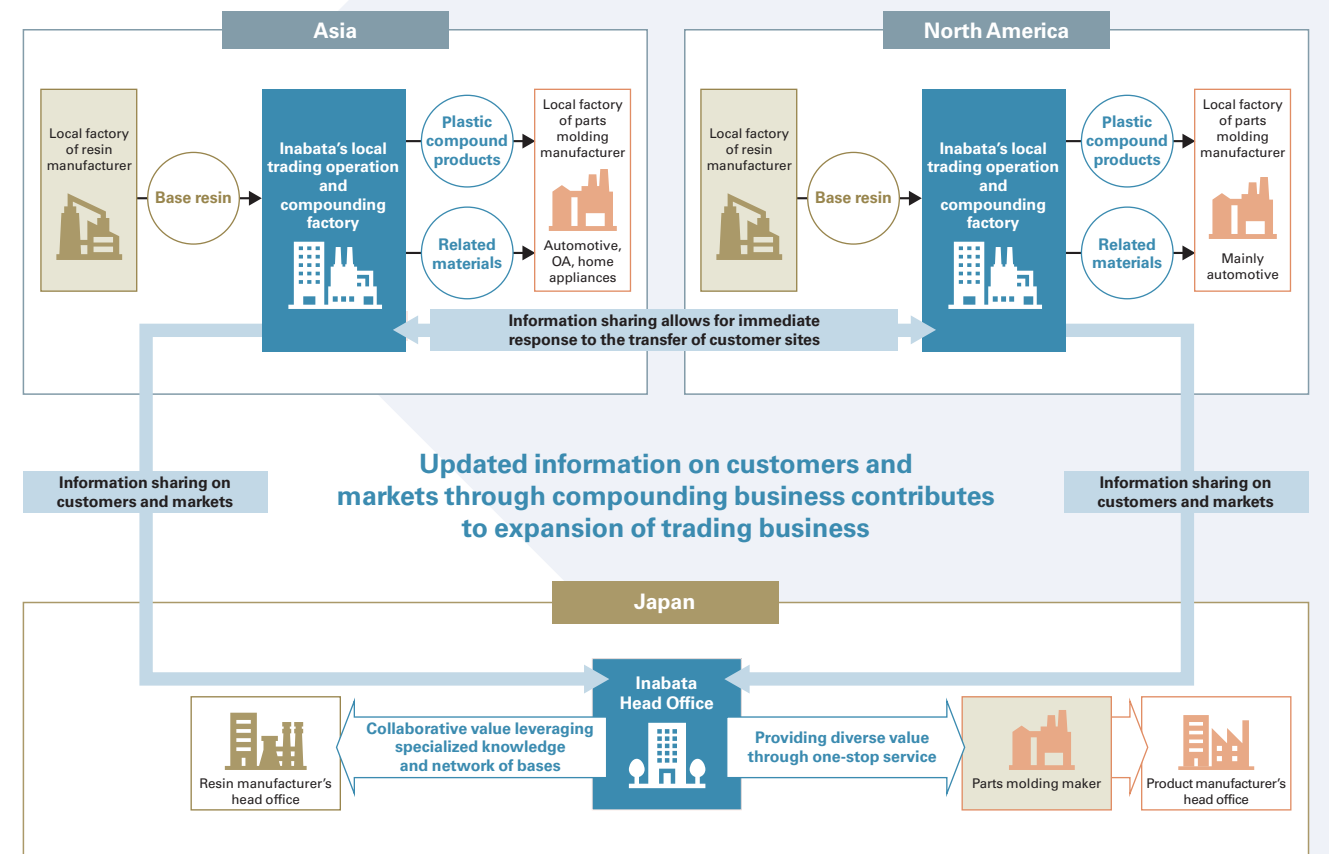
Asia

Local factory of resin manufacturer

Base resin

Inabata's local trading operation and compounding factory

Plastic compound products

Related materials

Local factory of parts molding manufacturer

Automotive, OA, home appliances

North America

Local factory of resin manufacturer

Base resin

Inabata's local trading operation and compounding factory

Plastic compound products

Related materials

Local factory of parts molding manufacturer

Mainly automotive

Information sharing allows for immediate response to the transfer of customer sites

Information sharing on customers and markets

Updated information on customers and markets through compounding business contributes to expansion of trading business

Information sharing on customers and markets

Japan

Inabata Head Office

Resin manufacturer's head office

Collaborative value leveraging specialized knowledge and network of bases

Providing diverse value through one-stop service

Parts molding maker

Product manufacturer's head office